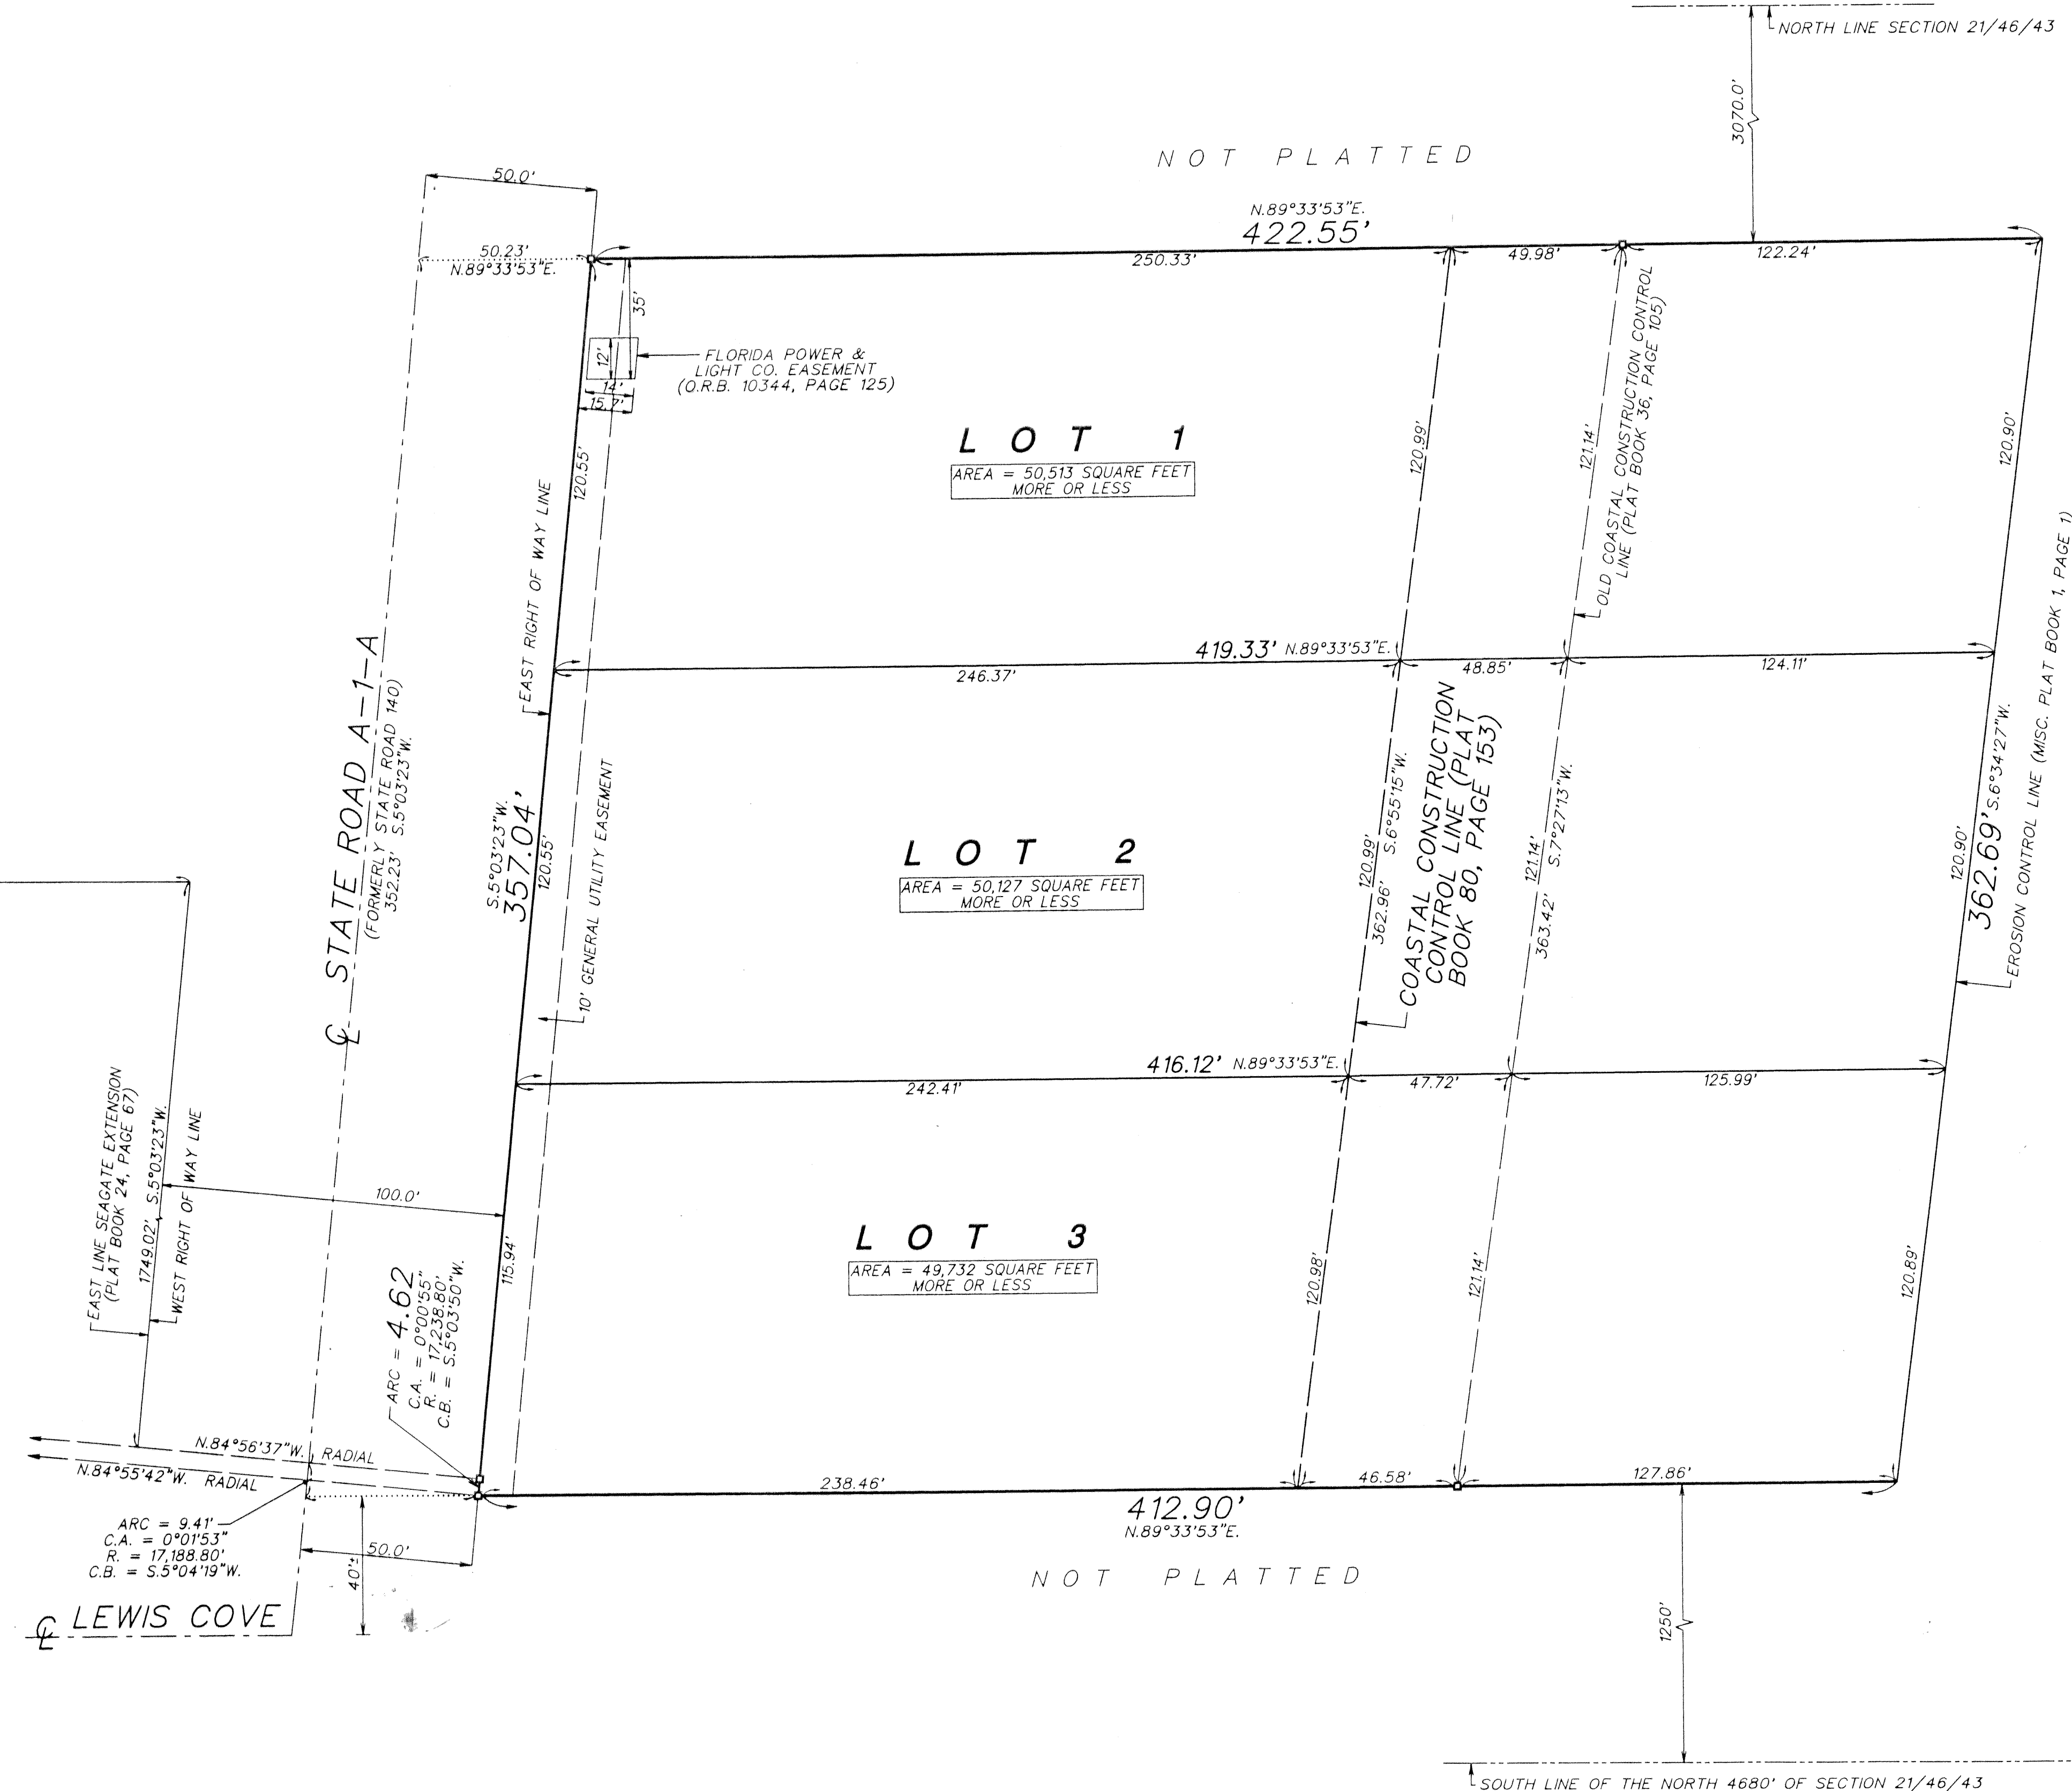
NORTH LINE SECTION 21/46/43

3070.0'

NOT PLATTED

50.0'

N.89°33'53"E.
422.55'

50.23'
N.89°33'53"E.

250.33'

49.98'

122.24'

35'

12'

14'

15.7'

FLORIDA POWER & LIGHT CO. EASEMENT (O.R.B. 10344, PAGE 125)

OLD COASTAL CONSTRUCTION CONTROL LINE (PLAT BOOK 36, PAGE 105)

LOT 1
AREA = 50,513 SQUARE FEET MORE OR LESS

120.55'

120.99'

121.14'

120.90'

EAST RIGHT OF WAY LINE

419.33' N.89°33'53"E.

246.37'

48.85'

124.11'

STATE ROAD A-1-A
(FORMERLY STATE ROAD 140)
352.23' S.5°03'23"W.

S.5°03'23"W.
357.04'

120.55'

10' GENERAL UTILITY EASEMENT

LOT 2
AREA = 50,127 SQUARE FEET MORE OR LESS

120.99'
S.6°55'15"W.
362.96'

COASTAL CONSTRUCTION CONTROL LINE (PLAT BOOK 80, PAGE 153)

121.14'
S.7°27'13"W.
363.42'

120.90'

362.69' S.6°34'27"W.

EROSION CONTROL LINE (MISC. PLAT BOOK 1, PAGE 1)

416.12' N.89°33'53"E.

242.41'

47.72'

125.99'

EAST LINE SEAGATE EXTENSION (PLAT BOOK 24, PAGE 67)
1749.02' S.5°03'23"W.

WEST RIGHT OF WAY LINE

100.0'

LOT 3
AREA = 49,732 SQUARE FEET MORE OR LESS

115.94'

120.98'

121.14'

120.89'

ARC = 4.62
C.A. = 0°00'55"
R. = 17,238.80'
C.B. = S.5°03'50"W.

N.84°56'37"W. RADIAL

N.84°55'42"W. RADIAL

238.46'

46.58'

127.86'

412.90'
N.89°33'53"E.

ARC = 9.41'
C.A. = 0°01'53"
R. = 17,188.80'
C.B. = S.5°04'19"W.

50.0'

40'±

NOT PLATTED

LEWIS COVE

1250'

SOUTH LINE OF THE NORTH 4680' OF SECTION 21/46/43